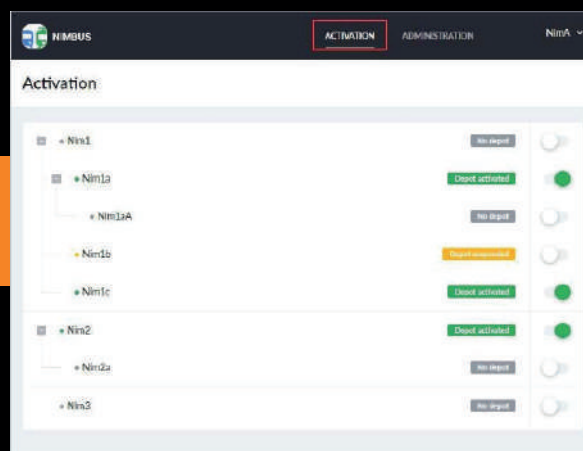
NIMBUS

ACTIVATION

ADMINISTRATION

NimA

Activation

Nim1

No depot

Nim1a

Depot activated

Nim1aA

No depot

Nim1b

Depot suspended

Nim1c

Depot activated

Nim2

Depot activated

Nim2a

No depot

Nim3

No depot